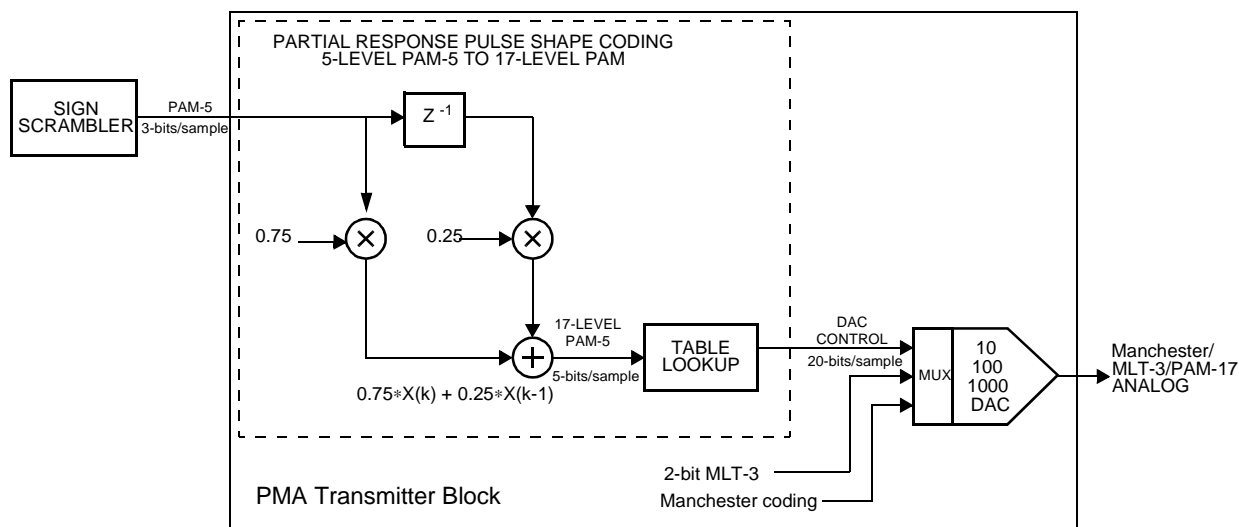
PARTIAL RESPONSE PULSE SHAPE CODING
5-LEVEL PAM-5 TO 17-LEVEL PAM

SIGN SCRAMBLER

PAM-5
3-bits/sample

$Z^{-1}$

0.75

$\times$

0.25

$\times$

17-LEVEL PAM-5

5-bits/sample

$+$

$0.75*X(k) + 0.25*X(k-1)$

TABLE LOOKUP

DAC CONTROL

20-bits/sample

MUX

10
100
1000
DAC

Manchester/
MLT-3/PAM-17
ANALOG

2-bit MLT-3

Manchester coding

PMA Transmitter Block